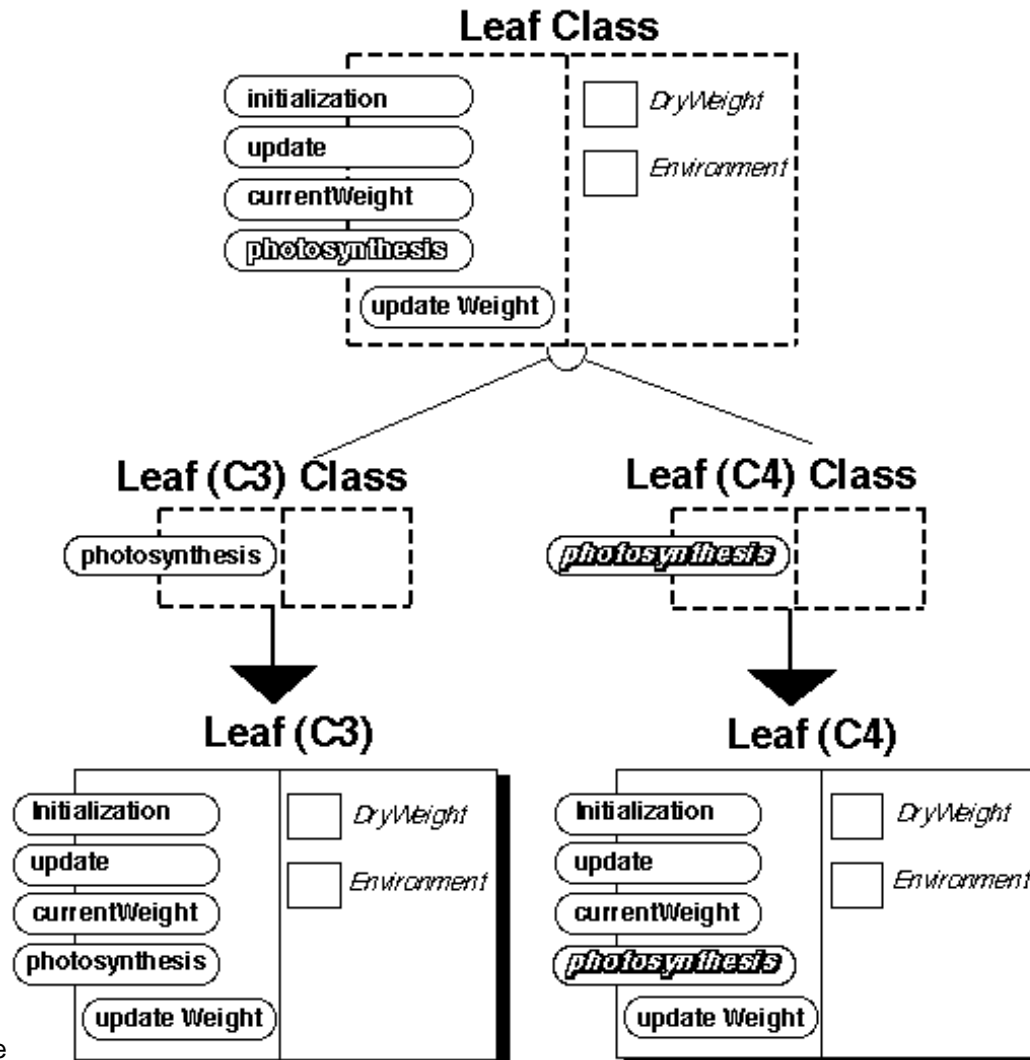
Leaf Class

initialization
update
currentWeight
photosynthesis
update Weight

DryWeight
Environment

Leaf (C3) Class

photosynthesis

Leaf (C4) Class

photosynthesis

Leaf (C3)

Initialization
update
currentWeight
photosynthesis
update Weight

DryWeight
Environment

Leaf (C4)

Initialization
update
currentWeight
photosynthesis
update Weight

DryWeight
Environment

e